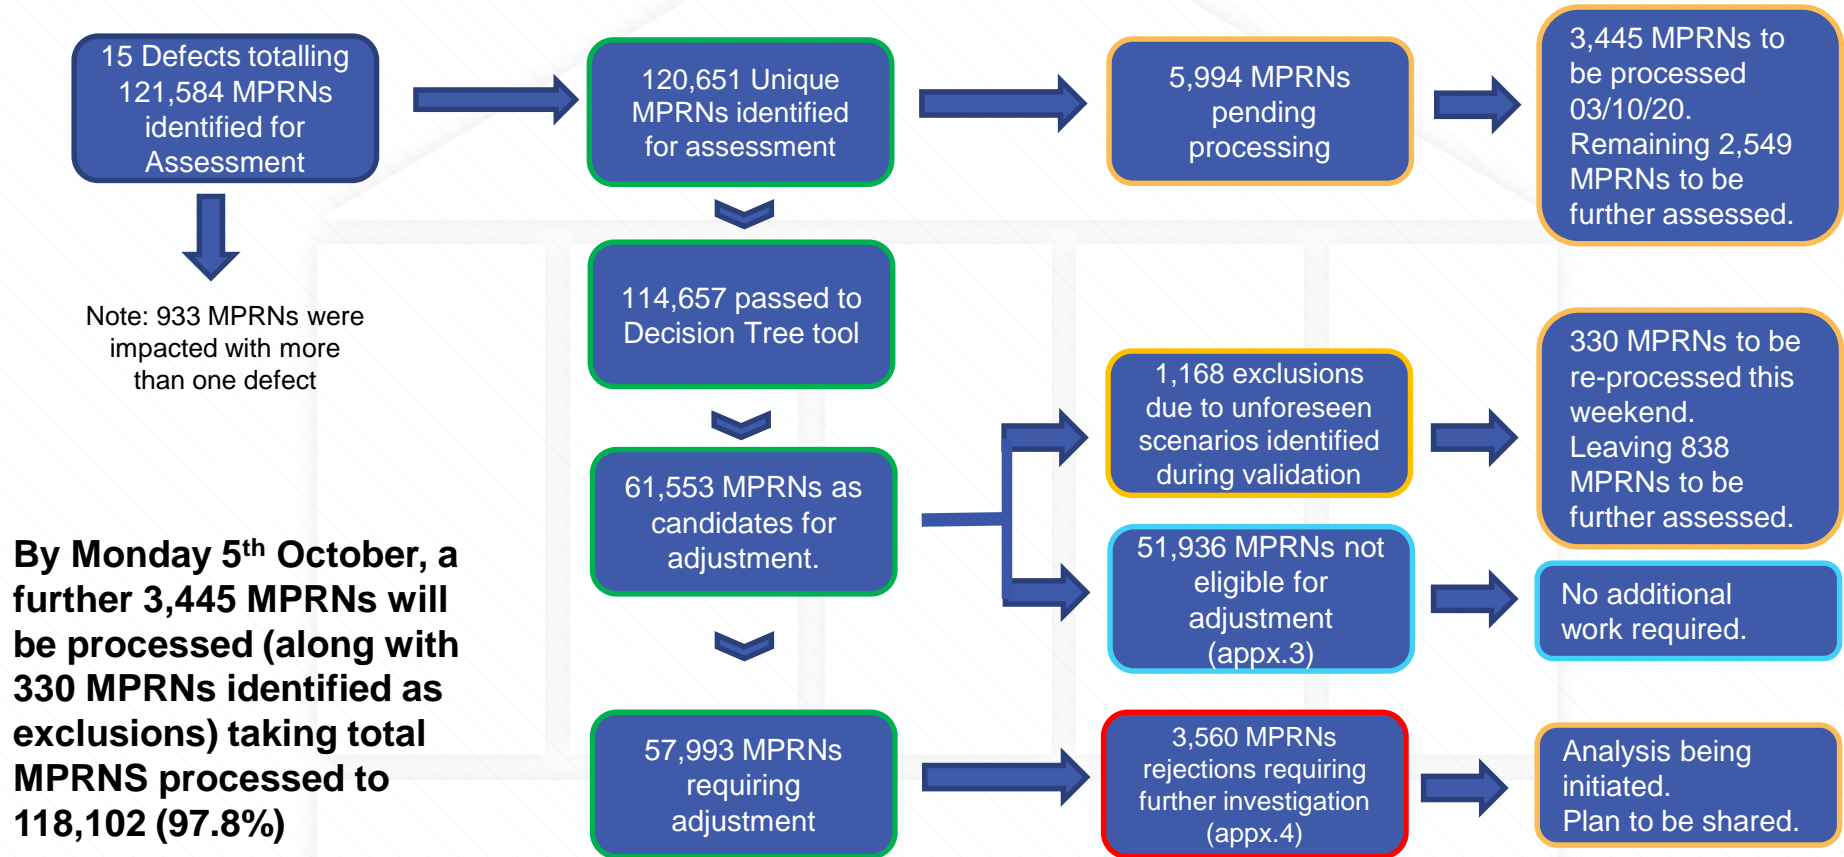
15 Defects totalling 121,584 MPRNs identified for Assessment

120,651 Unique MPRNs identified for assessment

5,994 MPRNs pending processing

3,445 MPRNs to be processed 03/10/20. Remaining 2,549 MPRNs to be further assessed.

Note: 933 MPRNs were impacted with more than one defect

114,657 passed to Decision Tree tool

330 MPRNs to be re-processed this weekend. Leaving 838 MPRNs to be further assessed.

1,168 exclusions due to unforeseen scenarios identified during validation

61,553 MPRNs as candidates for adjustment.

51,936 MPRNs not eligible for adjustment (appx.3)

No additional work required.

By Monday 5$^{th}$ October, a further 3,445 MPRNs will be processed (along with 330 MPRNs identified as exclusions) taking total MPRNS processed to 118,102 (97.8%)

57,993 MPRNs requiring adjustment

3,560 MPRNs rejections requiring further investigation (appx.4)

Analysis being initiated. Plan to be shared.